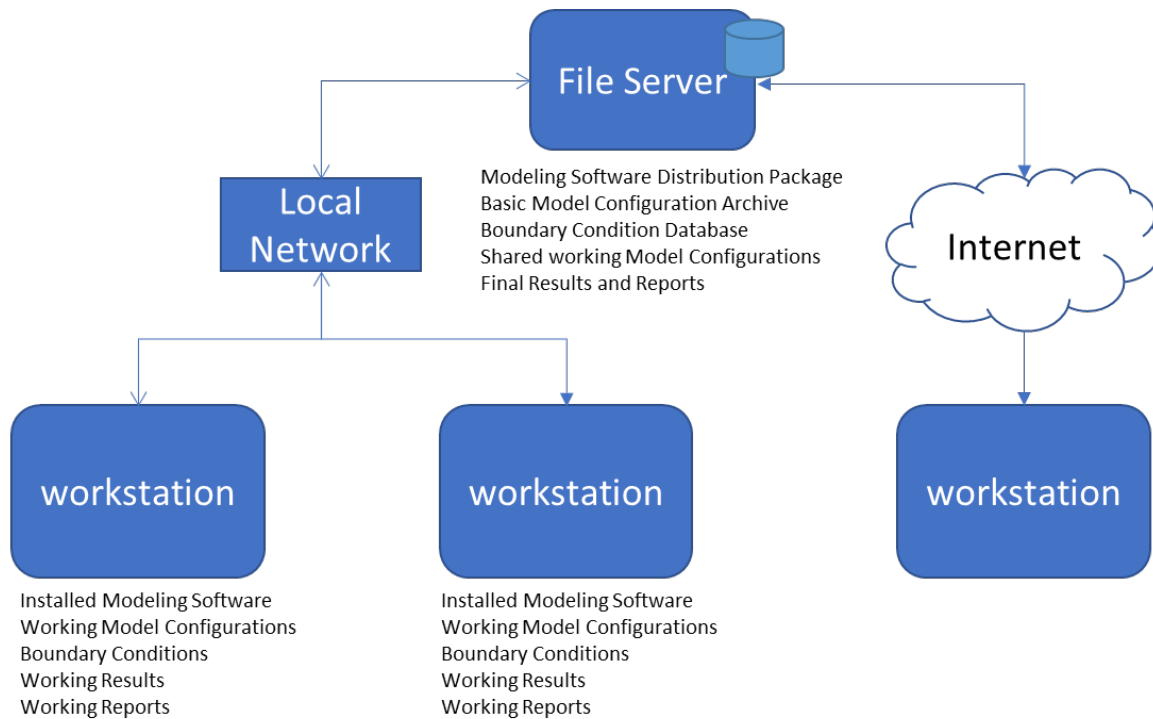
File Server

Local Network

Modeling Software Distribution Package
Basic Model Configuration Archive
Boundary Condition Database
Shared working Model Configurations
Final Results and Reports

Internet

workstation

Installed Modeling Software
Working Model Configurations
Boundary Conditions
Working Results
Working Reports

workstation

Installed Modeling Software
Working Model Configurations
Boundary Conditions
Working Results
Working Reports

workstation